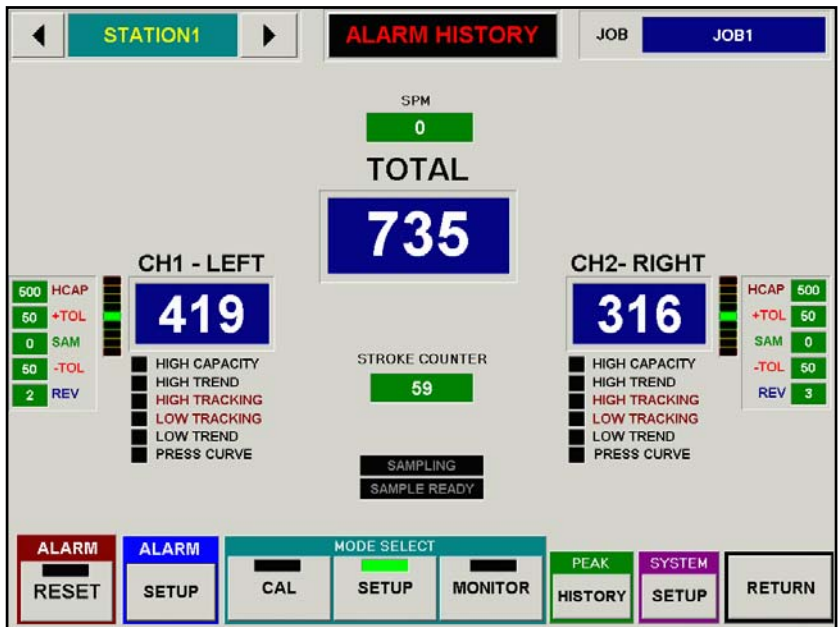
◀ STATION1 ▶

ALARM HISTORY

JOB JOB1

SPM
0

TOTAL
735

CH1 - LEFT
419

CH2- RIGHT
316

500 HCAP
50 +TOL
0 SAM
50 -TOL
2 REV

HIGH CAPACITY
HIGH TREND
HIGH TRACKING
LOW TRACKING
LOW TREND
PRESS CURVE

STROKE COUNTER
59

HIGH CAPACITY
HIGH TREND
HIGH TRACKING
LOW TRACKING
LOW TREND
PRESS CURVE

HCAP 500
+TOL 50
SAM 0
-TOL 50
REV 3

SAMPLING
SAMPLE READY

ALARM
RESET

ALARM
SETUP

MODE SELECT
CAL
SETUP
MONITOR

PEAK
HISTORY

SYSTEM
SETUP

RETURN